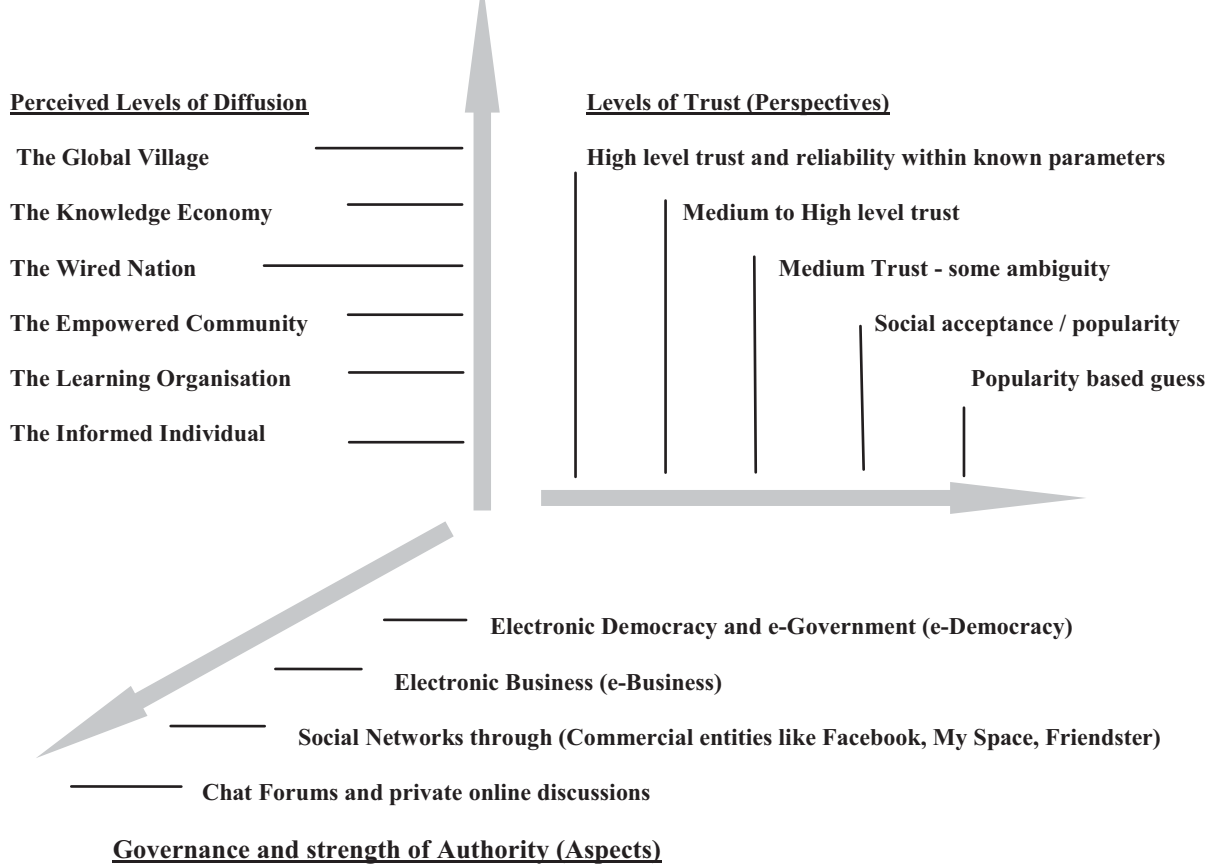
Perceived Levels of Diffusion

The Global Village

The Knowledge Economy

The Wired Nation

The Empowered Community

The Learning Organisation

The Informed Individual

Levels of Trust (Perspectives)

High level trust and reliability within known parameters

Medium to High level trust

Medium Trust - some ambiguity

Social acceptance / popularity

Popularity based guess

Electronic Democracy and e-Government (e-Democracy)

Electronic Business (e-Business)

Social Networks through (Commercial entities like Facebook, My Space, Friendster)

Chat Forums and private online discussions

Governance and strength of Authority (Aspects)